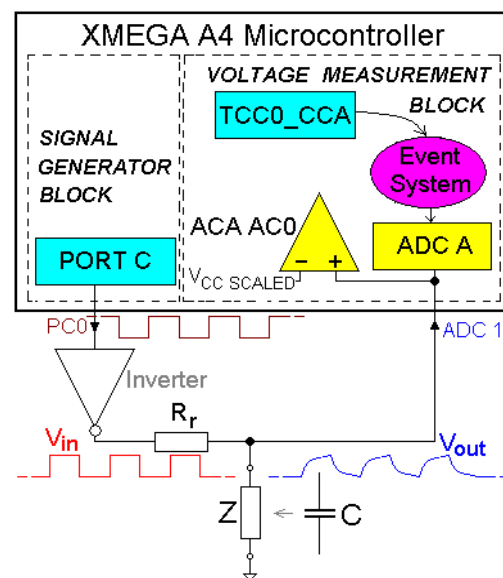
XMEGA A4 Microcontroller

SIGNAL GENERATOR BLOCK

PORT C

VOLTAGE MEASUREMENT BLOCK

TCC0_CCA

Event System

ACA AC0

ADC A

$V_{CC\ SCALED}$

−

+

PC0

ADC 1

Inverter

$R_r$

$V_{in}$

$V_{out}$

Z

C